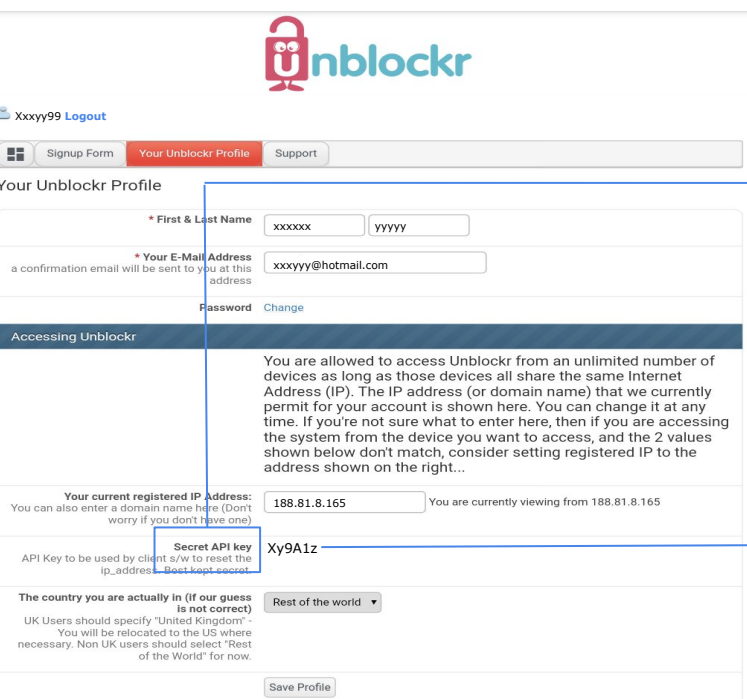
Unblockr

Xxxyy99 Logout

Signup Form | Your Unblockr Profile | Support

Your Unblockr Profile

* First & Last Name xxxxxx yyyyy

* Your E-Mail Address
a confirmation email will be sent to you at this address
xxxyyy@hotmail.com

Password Change

Accessing Unblockr

You are allowed to access Unblockr from an unlimited number of devices as long as those devices all share the same Internet Address (IP). The IP address (or domain name) that we currently permit for your account is shown here. You can change it at any time. If you're not sure what to enter here, then if you are accessing the system from the device you want to access, and the 2 values shown below don't match, consider setting registered IP to the address shown on the right...

Your current registered IP Address:
You can also enter a domain name here (Don't worry if you don't have one)
188.81.8.165 You are currently viewing from 188.81.8.165

Secret API key
API Key to be used by client s/w to reset the ip_address. Best kept secret.
Xy9A1z

The country you are actually in (if our guess is not correct)
UK Users should specify "United Kingdom" - You will be relocated to the US where necessary. Non UK users should select "Rest of the World" for now.
Rest of the world ▾

Save Profile